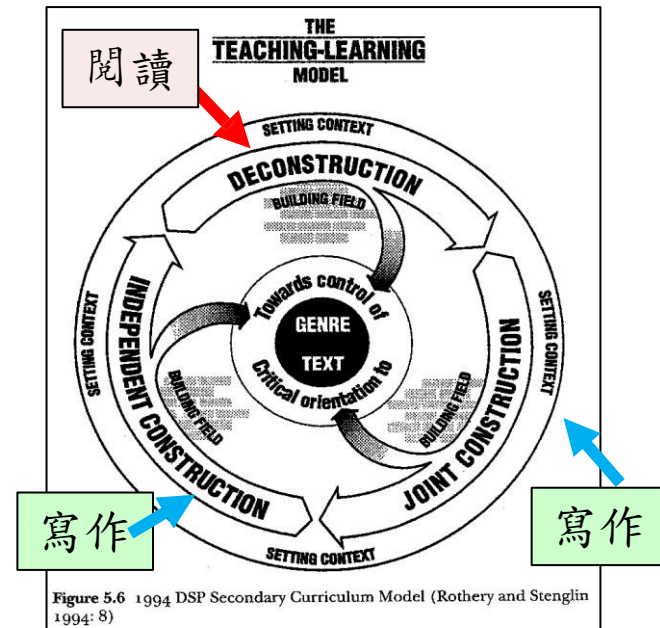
THE
TEACHING-LEARNING
MODEL

閱讀

SETTING CONTEXT

DECONSTRUCTION

BUILDING FIELD

Towards control of

GENRE

TEXT

Critical orientation to

INDEPENDENT CONSTRUCTION

BUILDING FIELD

SETTING CONTEXT

JOINT CONSTRUCTION

BUILDING FIELD

SETTING CONTEXT

SETTING CONTEXT

寫作

寫作

**Figure 5.6** 1994 DSP Secondary Curriculum Model (Rothery and Stenglin 1994: 8)